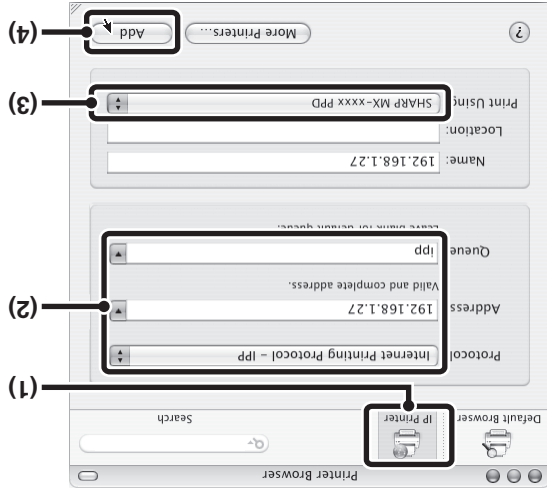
Printer Browser

Default Browser
IP Printer
Search

(1)

Protocol: Internet Printing Protocol - IPP

Address: 192.168.1.27
Valid and complete address.

(2)

Queue: ipp
Leave blank for default queue.

Name: 192.168.1.27

Location:

Print Using: SHARP MX-xxxx PPD

(3)

More Printers...
Add

(4)